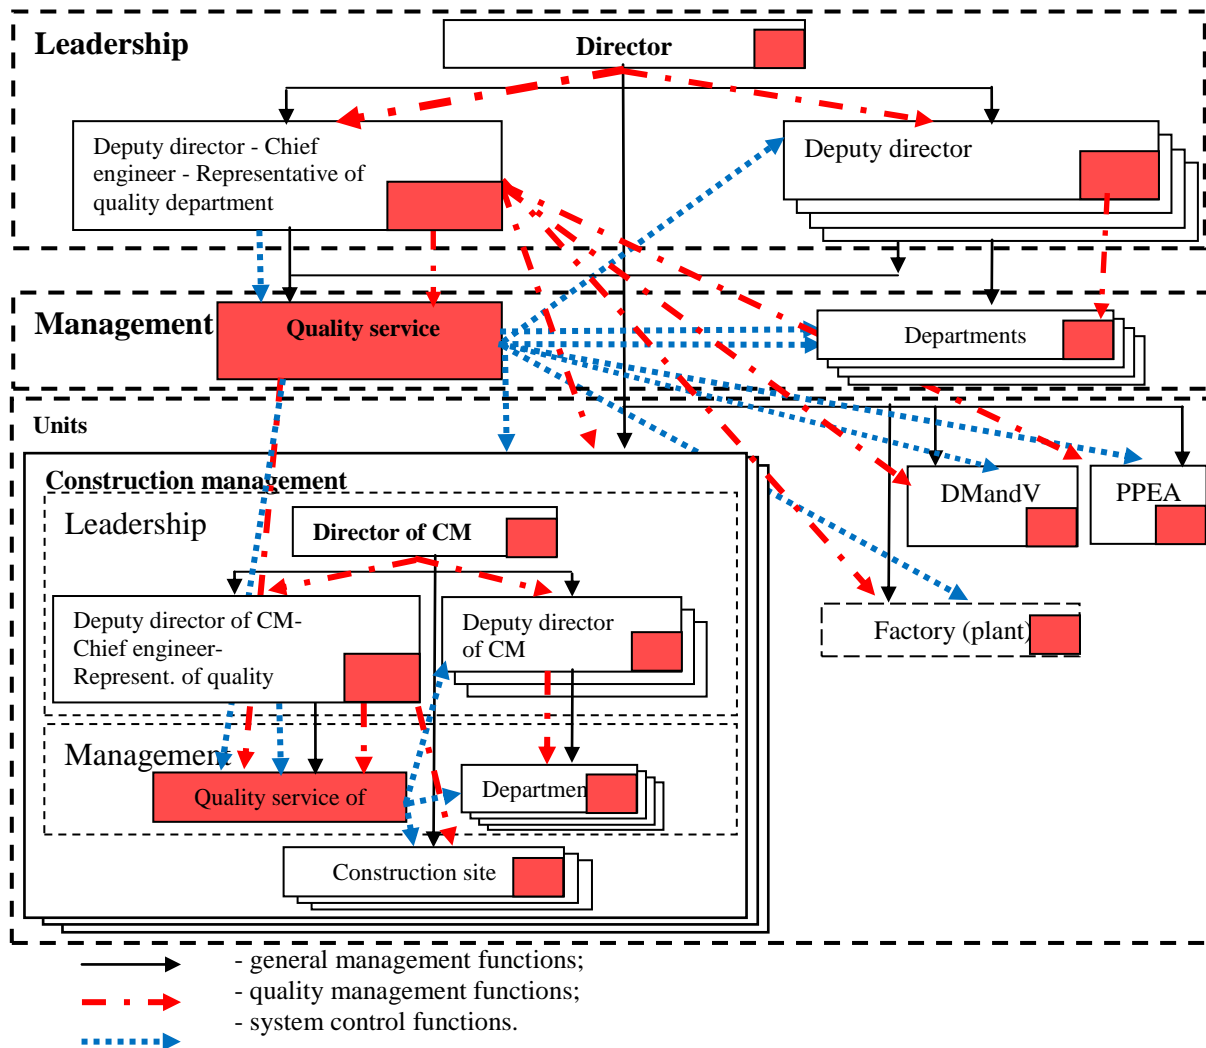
Leadership

Director

Deputy director - Chief engineer - Representative of quality department

Deputy director

Management

Quality service

Departments

Units

Construction management

Leadership

Director of CM

Deputy director of CM- Chief engineer- Represent. of quality

Deputy director of CM

Management

Quality service of

Departmen

Construction site

DMandV

PPEA

Factory (plant)

- general management functions;
- quality management functions;
- system control functions.